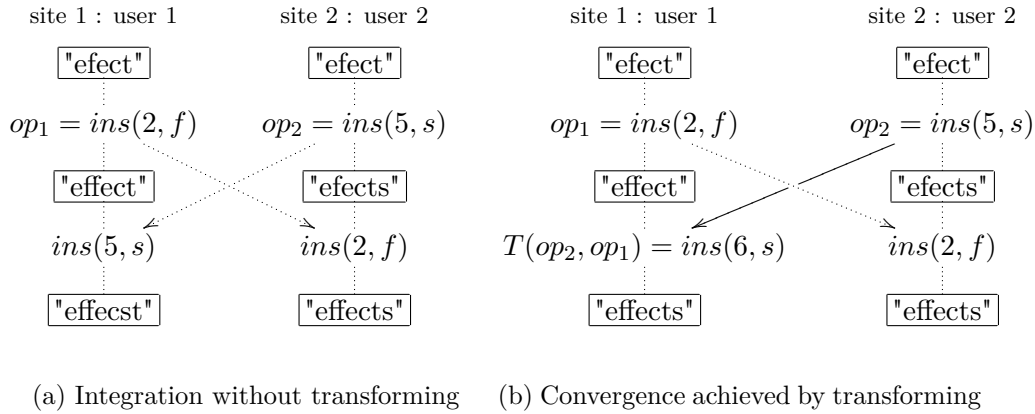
site 1 : user 1

"efect"

$op_1 = ins(2, f)$

"effect"

$ins(5, s)$

"effecst"

site 2 : user 2

"efect"

$op_2 = ins(5, s)$

"efects"

$ins(2, f)$

"effects"

(a) Integration without transforming

site 1 : user 1

"efect"

$op_1 = ins(2, f)$

"effect"

$T(op_2, op_1) = ins(6, s)$

"effects"

site 2 : user 2

"efect"

$op_2 = ins(5, s)$

"efects"

$ins(2, f)$

"effects"

(b) Convergence achieved by transforming